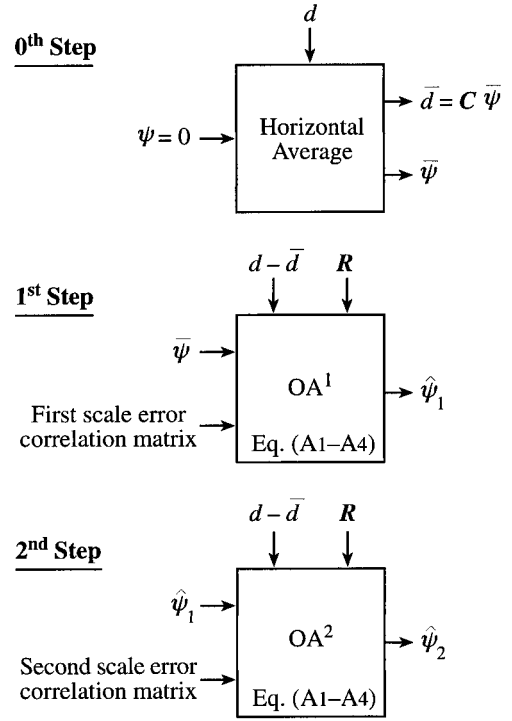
0$^{th}$ Step

$d$

$\psi = 0$

Horizontal Average

$\bar{d} = \boldsymbol{C}\bar{\psi}$

$\bar{\psi}$

1$^{st}$ Step

$d - \bar{d}$

$\boldsymbol{R}$

$\bar{\psi}$

First scale error correlation matrix

OA$^1$

Eq. (A1–A4)

$\hat{\psi}_1$

2$^{nd}$ Step

$d - \bar{d}$

$\boldsymbol{R}$

$\hat{\psi}_1$

Second scale error correlation matrix

OA$^2$

Eq. (A1–A4)

$\hat{\psi}_2$